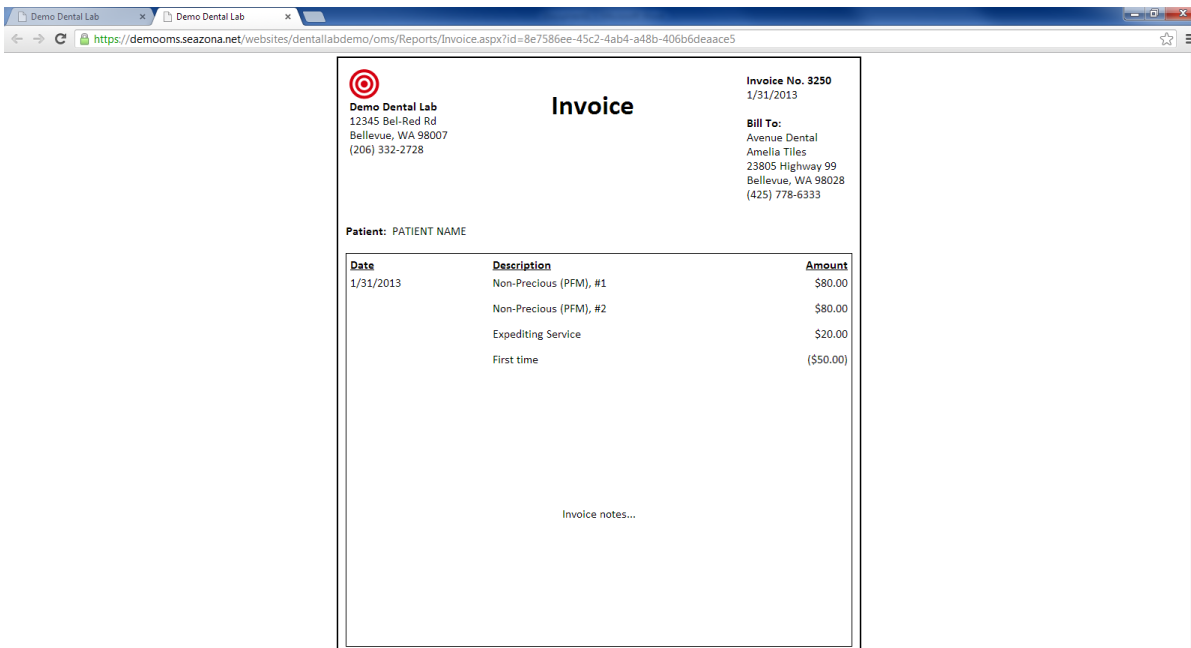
Demo Dental Lab ×
Demo Dental Lab ×

https://demooms.seazona.net/websites/dentallabdemo/oms/Reports/Invoice.aspx?id=8e7586ee-45c2-4ab4-a48b-406b6deaace5

Demo Dental Lab
12345 Bel-Red Rd
Bellevue, WA 98007
(206) 332-2728

Invoice

Invoice No. 3250
1/31/2013

Bill To:
Avenue Dental
Amelia Tiles
23805 Highway 99
Bellevue, WA 98028
(425) 778-6333

Patient: PATIENT NAME

| Date | Description | Amount |
|---|---|---|
| 1/31/2013 | Non-Precious (PFM), #1 | $80.00 |
| | Non-Precious (PFM), #2 | $80.00 |
| | Expediting Service | $20.00 |
| | First time | ($50.00) |

Invoice notes...